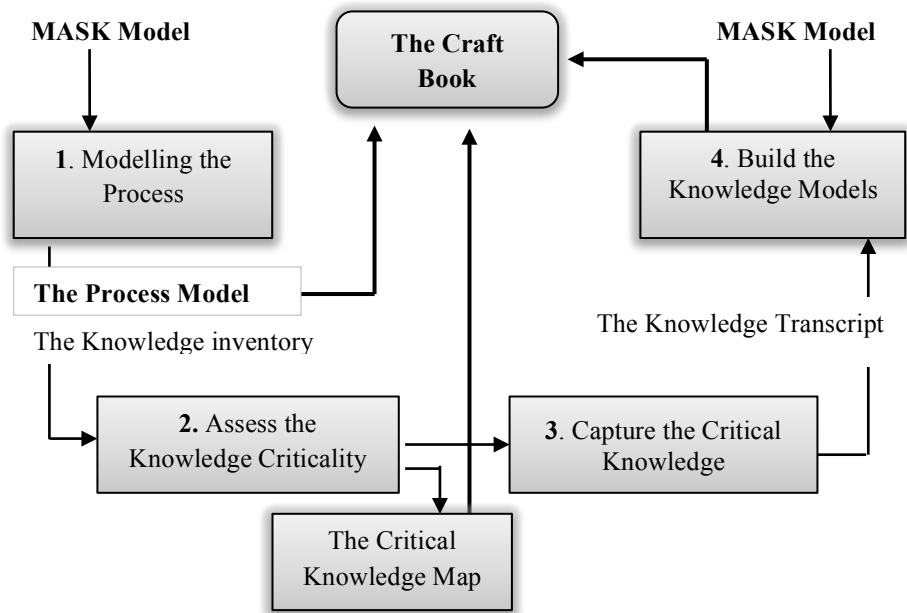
MASK Model

The Craft Book

MASK Model

**1**. Modelling the Process

**4**. Build the Knowledge Models

**The Process Model**

The Knowledge inventory

The Knowledge Transcript

**2.** Assess the Knowledge Criticality

**3**. Capture the Critical Knowledge

The Critical Knowledge Map